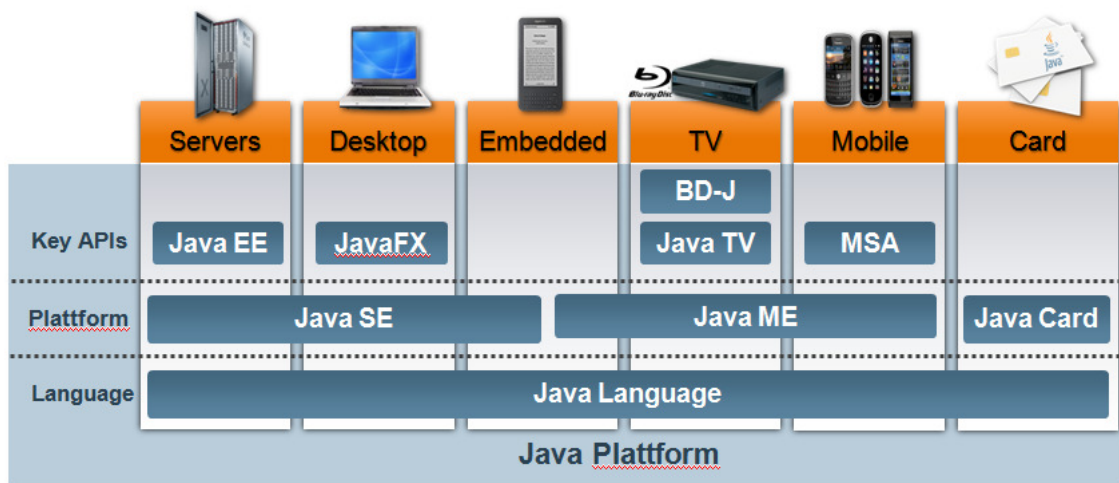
Blu-ray Disc

Java

| | Servers | Desktop | Embedded | TV | Mobile | Card |
|---|---|---|---|---|---|---|
| Key APIs | Java EE | JavaFX | | BD-J Java TV | MSA | |
| Plattform | Java SE | | | Java ME | | Java Card |
| Language | Java Language | | | | | |

Java Plattform